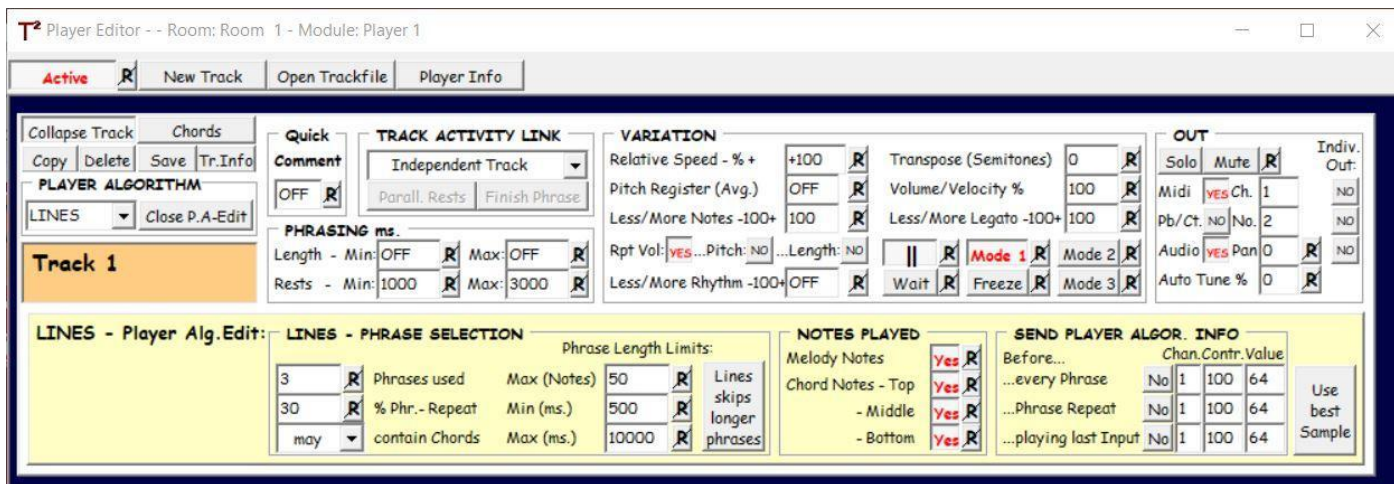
T² Player Editor - - Room: Room 1 - Module: Player 1

Active R New Track Open Trackfile Player Info

Collapse Track Chords
Copy Delete Save Tr.Info
PLAYER ALGORITHM
LINES Close P.A-Edit
Track 1

Quick Comment
OFF R

TRACK ACTIVITY LINK
Independent Track
Parall. Rests Finish Phrase

PHRASING ms.
Length - Min: OFF R Max: OFF R
Rests - Min: 1000 R Max: 3000 R

VARIATION
Relative Speed - % + +100 R
Pitch Register (Avg.) OFF R
Less/More Notes -100+ 100 R
Rpt Vol: YES ...Pitch: NO ...Length: NO
Less/More Rhythm -100+ OFF R
Transpose (Semitones) 0 R
Volume/Velocity % 100 R
Less/More Legato -100+ 100 R
|| R Mode 1 R Mode 2 R
Wait R Freeze R Mode 3 R

OUT
Solo Mute R
Indiv. Out:
Midi YES Ch. 1 NO
Pb/Ct. NO No. 2 NO
Audio YES Pan 0 R NO
Auto Tune % 0 R

LINES - Player Alg.Edit:
LINES - PHRASE SELECTION
Phrase Length Limits:
3 R Phrases used Max (Notes) 50 R
30 R % Phr.- Repeat Min (ms.) 500 R
may contain Chords Max (ms.) 10000 R
Lines skips longer phrases

NOTES PLAYED
Melody Notes Yes R
Chord Notes - Top Yes R
- Middle Yes R
- Bottom Yes R

SEND PLAYER ALGOR. INFO
Before... Chan. Contr. Value
...every Phrase No 1 100 64
...Phrase Repeat No 1 100 64
...playing last Input No 1 100 64
Use best Sample